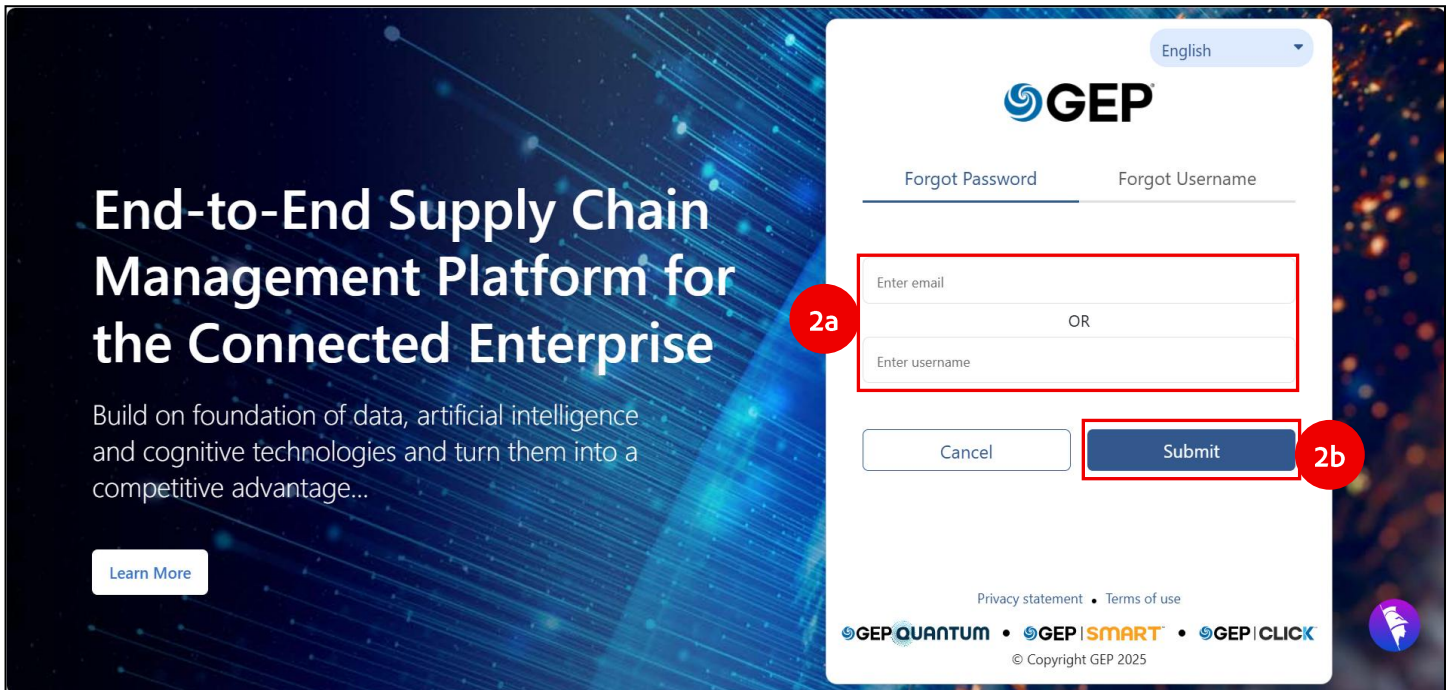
End-to-End Supply Chain Management Platform for the Connected Enterprise

Build on foundation of data, artificial intelligence and cognitive technologies and turn them into a competitive advantage...

Learn More

English

GEP

Forgot Password
Forgot Username

Enter email
OR
Enter username

2a

Cancel
Submit

2b

Privacy statement • Terms of use

GEP QUANTUM • GEP | SMART • GEP | CLICK

© Copyright GEP 2025